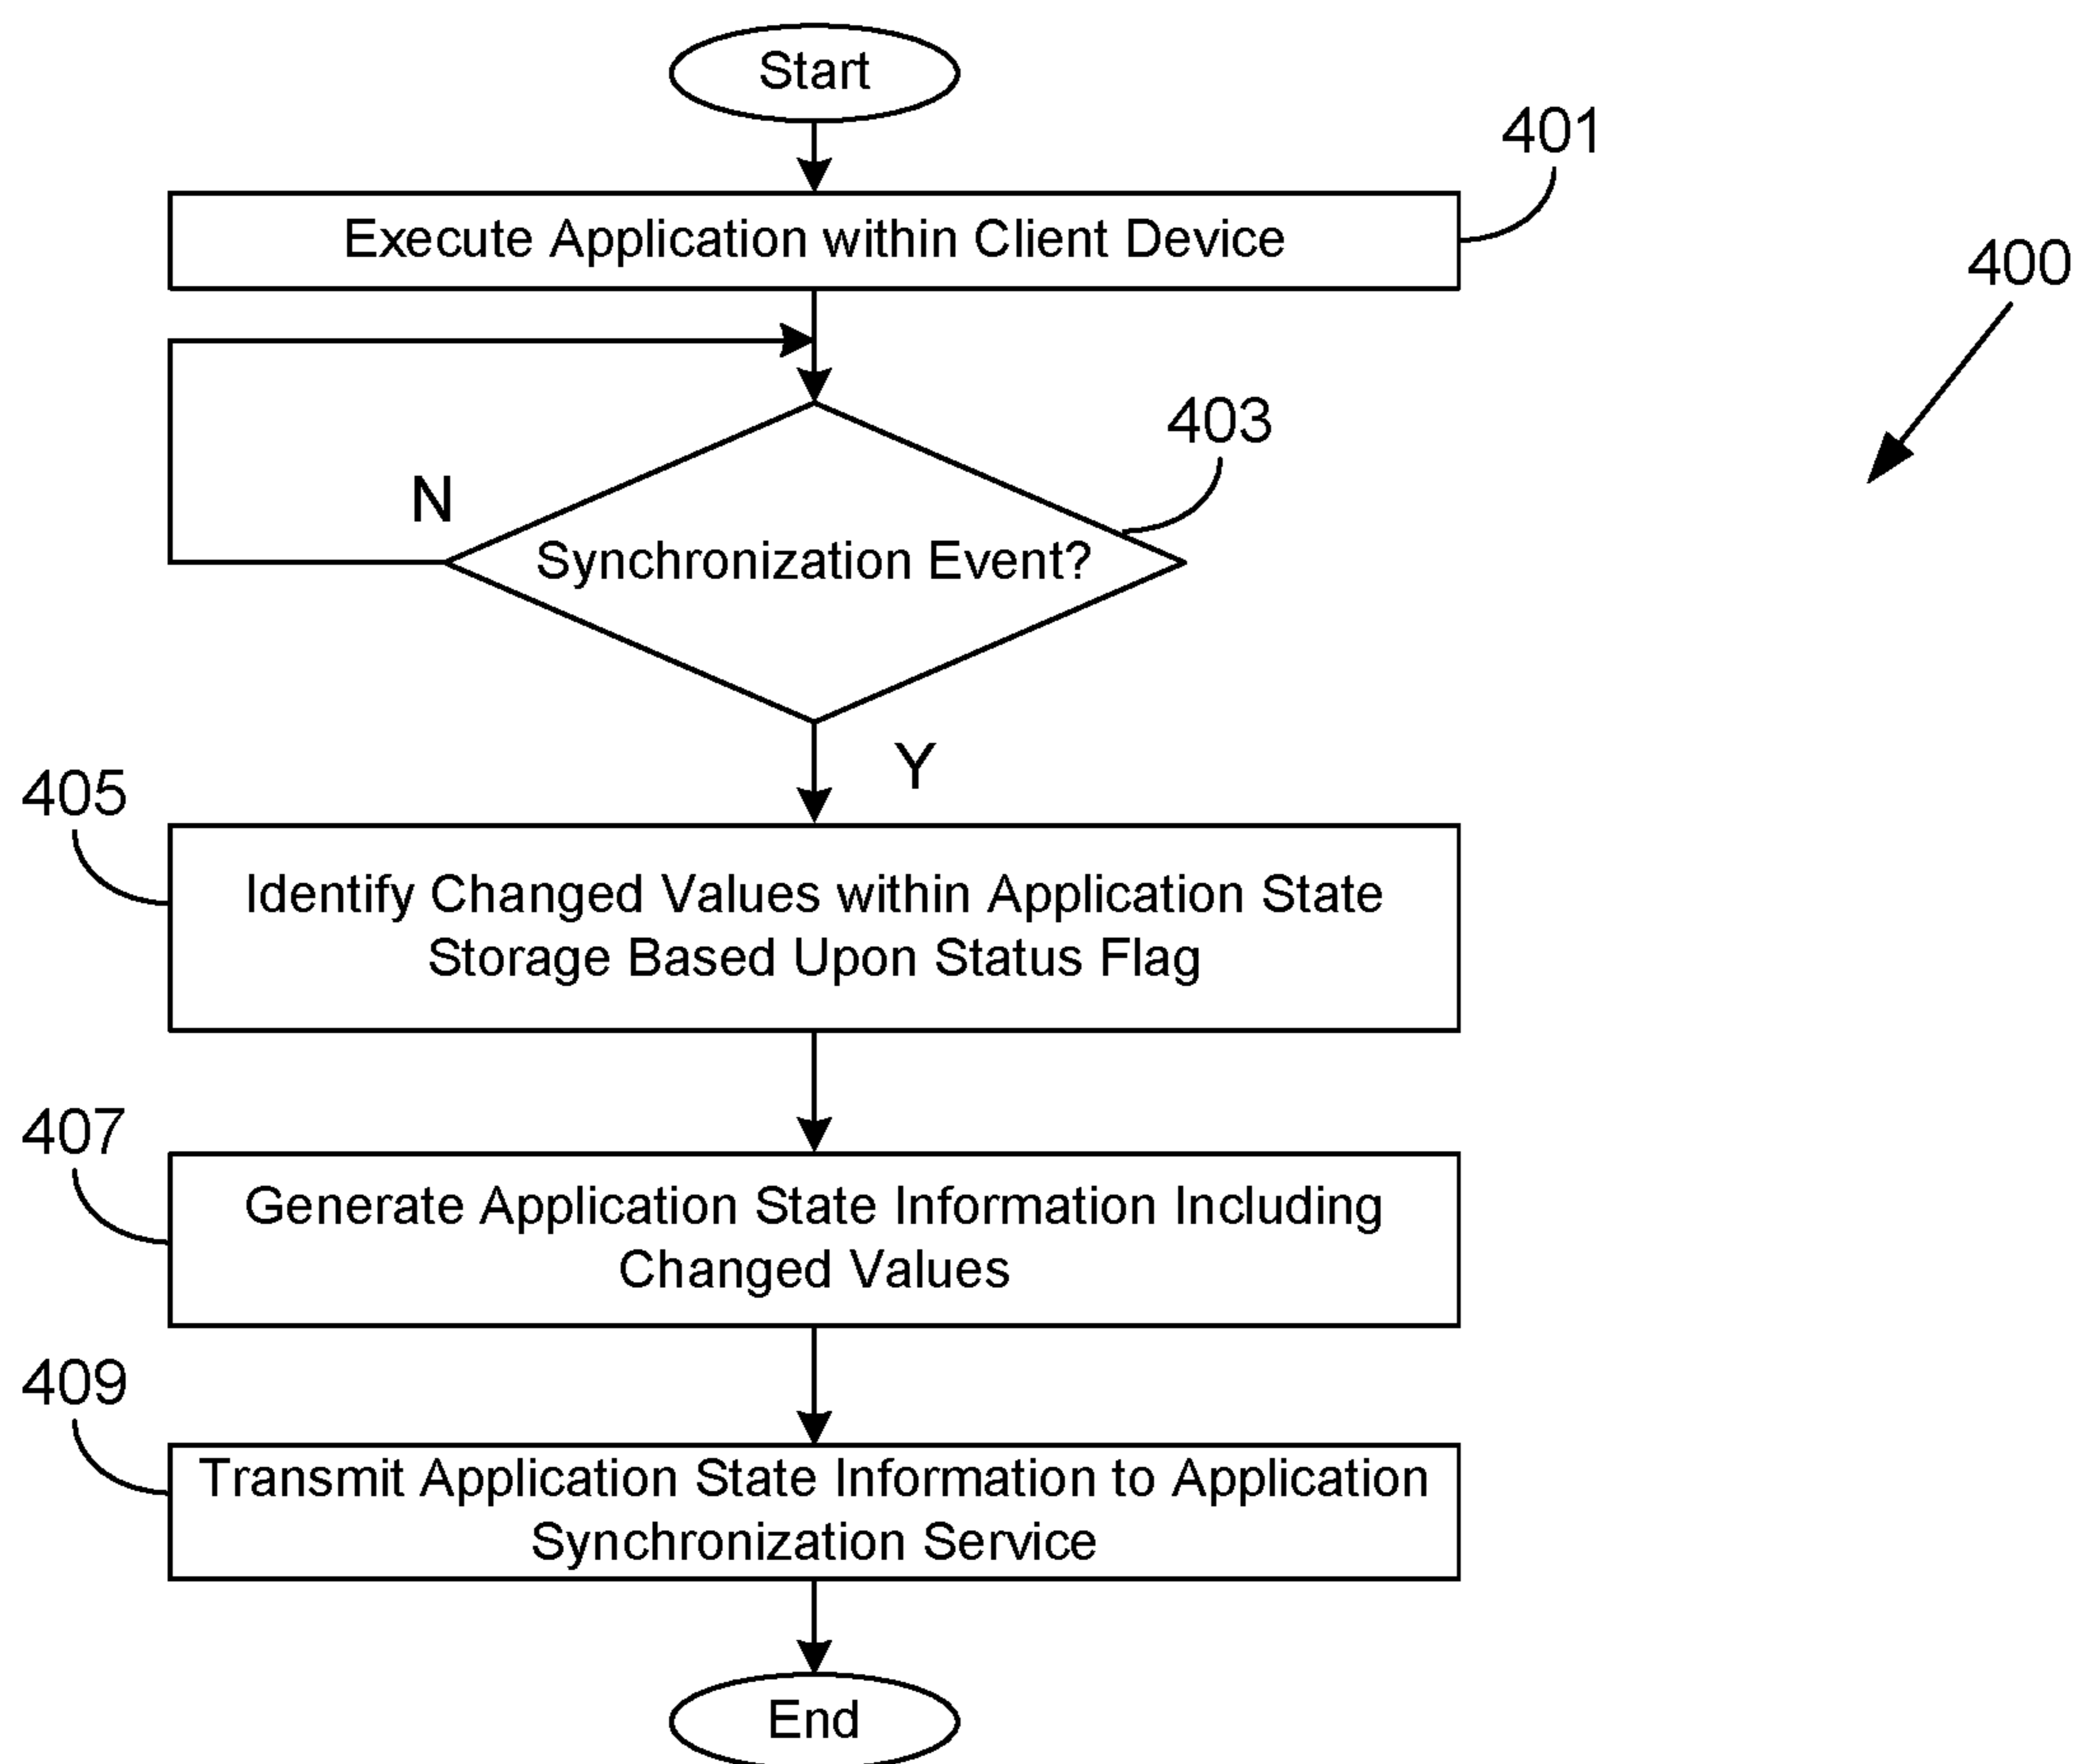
Start

401

Execute Application within Client Device

400

403

N

Synchronization Event?

Y

405

Identify Changed Values within Application State Storage Based Upon Status Flag

407

Generate Application State Information Including Changed Values

409

Transmit Application State Information to Application Synchronization Service

End